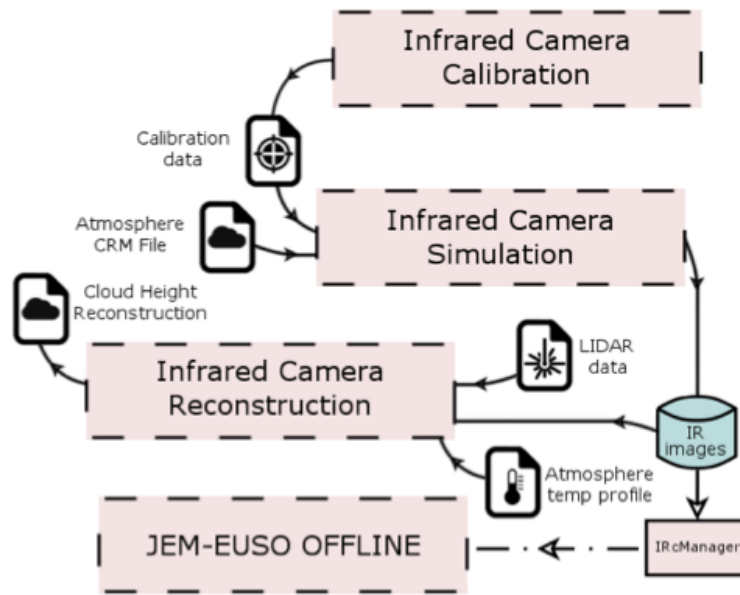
Infrared Camera Calibration

Calibration data

Atmosphere CRM File

Infrared Camera Simulation

Cloud Height Reconstruction

LIDAR data

Infrared Camera Reconstruction

IR images

Atmosphere temp profile

JEM-EUSO OFFLINE

IRcManager